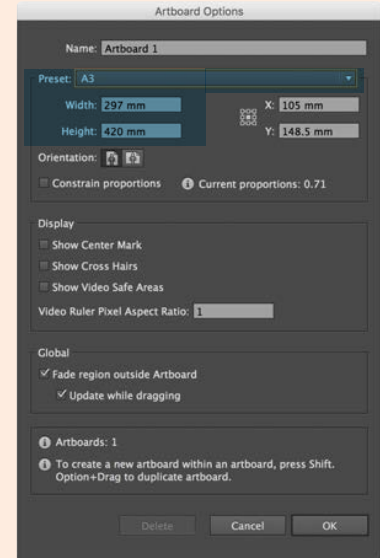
Artboard Options

Name: Artboard 1

Preset: A3

Width: 297 mm

Height: 420 mm

X: 105 mm

Y: 148.5 mm

Orientation:

Constrain proportions

Current proportions: 0.71

Display

Show Center Mark

Show Cross Hairs

Show Video Safe Areas

Video Ruler Pixel Aspect Ratio: 1

Global

✓ Fade region outside Artboard

✓ Update while dragging

Artboards: 1

To create a new artboard within an artboard, press Shift. Option+Drag to duplicate artboard.

Delete

Cancel

OK